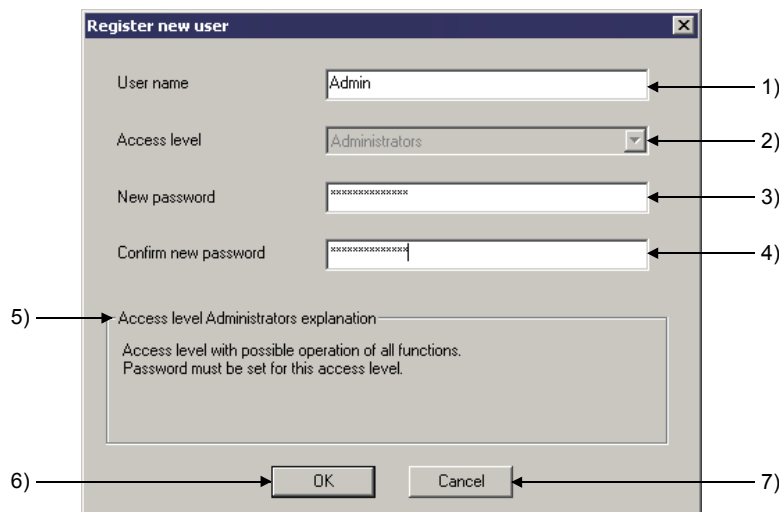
Register new user

User name
Admin
1)

Access level
Administrators
2)

New password
**************
3)

Confirm new password
**************
4)

5)
Access level Administrators explanation
Access level with possible operation of all functions.
Password must be set for this access level.

6)
OK
Cancel
7)